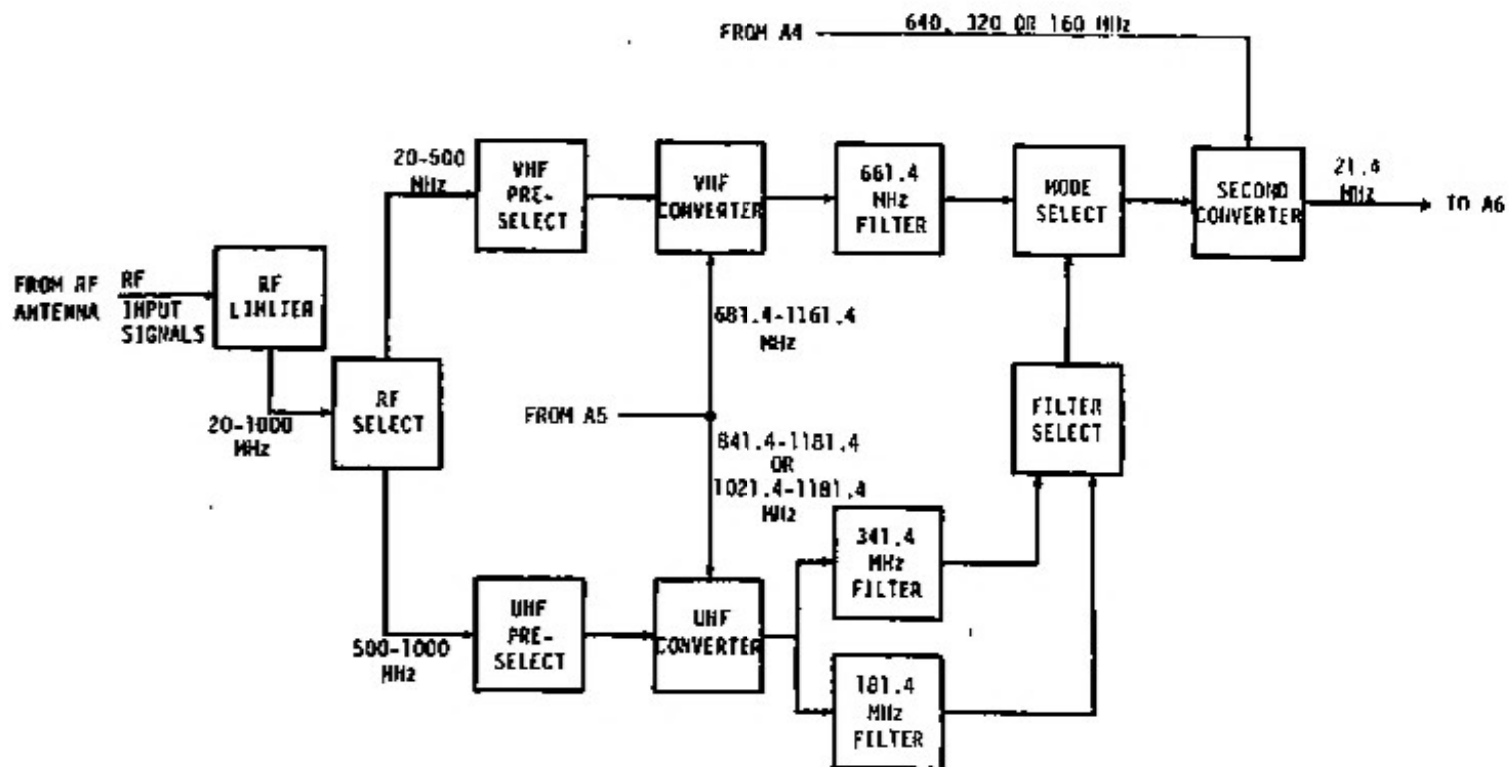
FROM A4 640, 320 OR 160 MHz

20-500 MHz

VHF PRE-SELECT

VHF CONVERTER

661.4 MHz FILTER

MODE SELECT

SECOND CONVERTER

21.4 MHz

TO A6

FROM RF ANTENNA

RF INPUT SIGNALS

RF LIMITER

681.4-1161.4 MHz

20-1000 MHz

RF SELECT

FROM A5

841.4-1181.4 OR 1021.4-1181.4 MHz

FILTER SELECT

341.4 MHz FILTER

500-1000 MHz

UHF PRE-SELECT

UHF CONVERTER

181.4 MHz FILTER